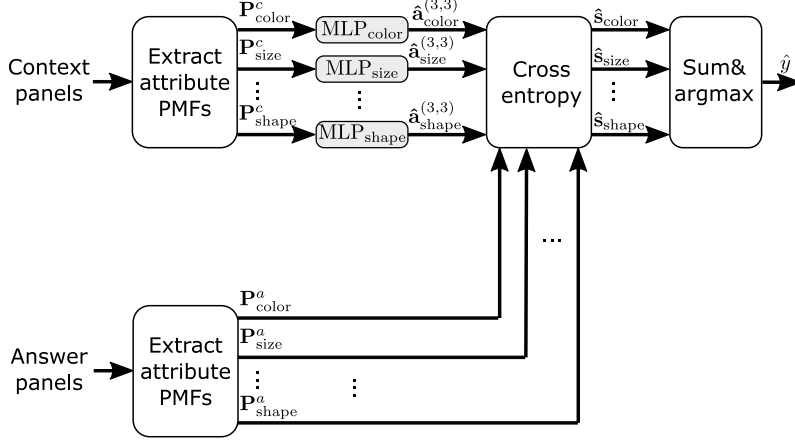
Context panels

Extract attribute PMFs

$\mathbf{P}^c_{\text{color}}$

$\mathbf{P}^c_{\text{size}}$

⋮

$\mathbf{P}^c_{\text{shape}}$

$\text{MLP}_{\text{color}}$

$\text{MLP}_{\text{size}}$

⋮

$\text{MLP}_{\text{shape}}$

$\hat{\mathbf{a}}^{(3,3)}_{\text{color}}$

$\hat{\mathbf{a}}^{(3,3)}_{\text{size}}$

$\hat{\mathbf{a}}^{(3,3)}_{\text{shape}}$

Cross entropy

$\hat{\mathbf{s}}_{\text{color}}$

$\hat{\mathbf{s}}_{\text{size}}$

⋮

$\hat{\mathbf{s}}_{\text{shape}}$

Sum& argmax

$\hat{y}$

...

Answer panels

Extract attribute PMFs

$\mathbf{P}^a_{\text{color}}$

$\mathbf{P}^a_{\text{size}}$

⋮

$\mathbf{P}^a_{\text{shape}}$

⋮